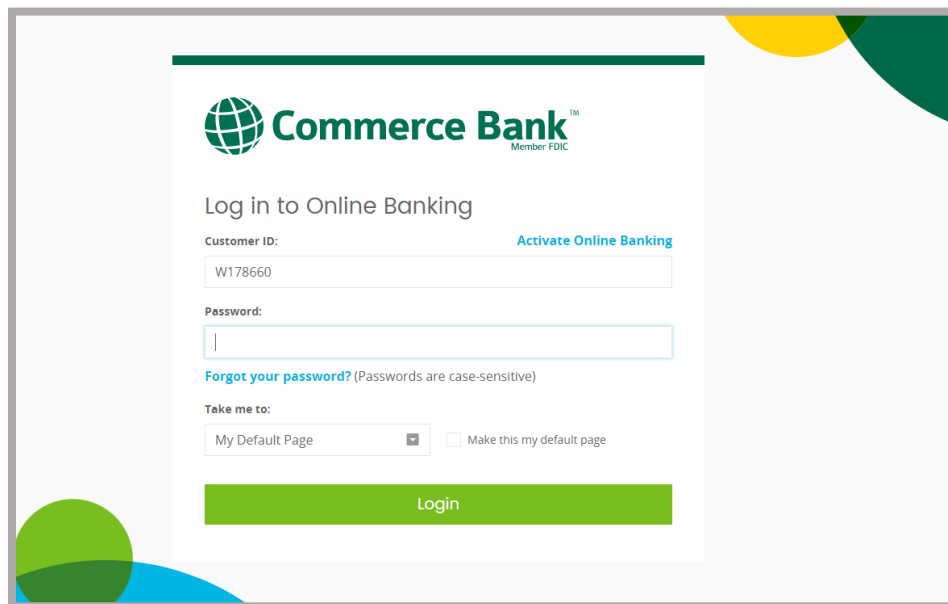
Commerce Bank™
Member FDIC

Log in to Online Banking

Customer ID:
Activate Online Banking

W178660

Password:

Forgot your password? (Passwords are case-sensitive)

Take me to:

My Default Page

Make this my default page

Login